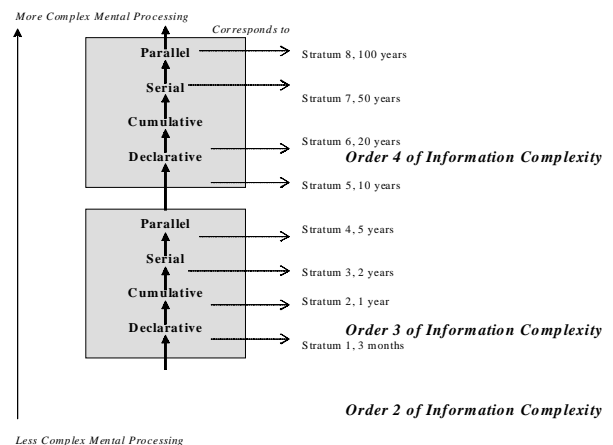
More Complex Mental Processing

Corresponds to

Parallel
Stratum 8, 100 years

Serial
Stratum 7, 50 years

Cumulative

Declarative
Stratum 6, 20 years

Order 4 of Information Complexity

Stratum 5, 10 years

Parallel
Stratum 4, 5 years

Serial
Stratum 3, 2 years

Cumulative
Stratum 2, 1 year

Declarative

Order 3 of Information Complexity

Stratum 1, 3 months

Order 2 of Information Complexity

Less Complex Mental Processing